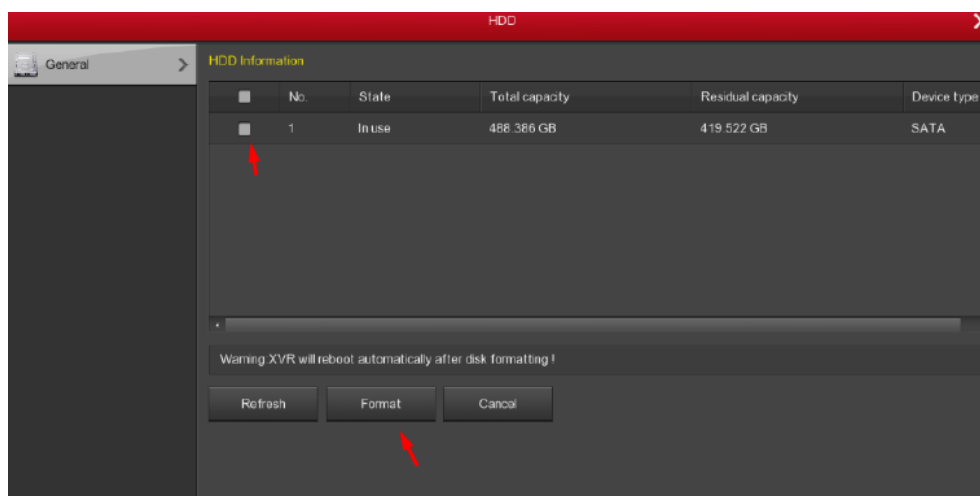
HDD

General

HDD Information

| | No. | State | Total capacity | Residual capacity | Device type |
|---|---|---|---|---|---|
| | 1 | In use | 488.386 GB | 419.522 GB | SATA |

Warning:XVR will reboot automatically after disk formatting !

Refresh Format Cancel